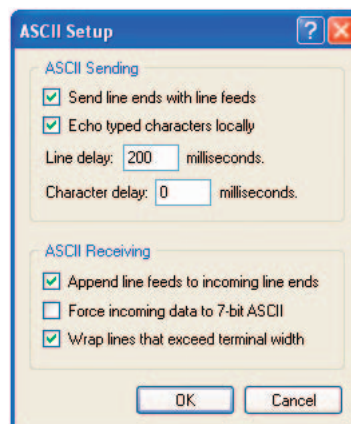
ASCII Setup

ASCII Sending

Send line ends with line feeds

Echo typed characters locally

Line delay: 200 milliseconds.

Character delay: 0 milliseconds.

ASCII Receiving

Append line feeds to incoming line ends

Force incoming data to 7-bit ASCII

Wrap lines that exceed terminal width

OK

Cancel